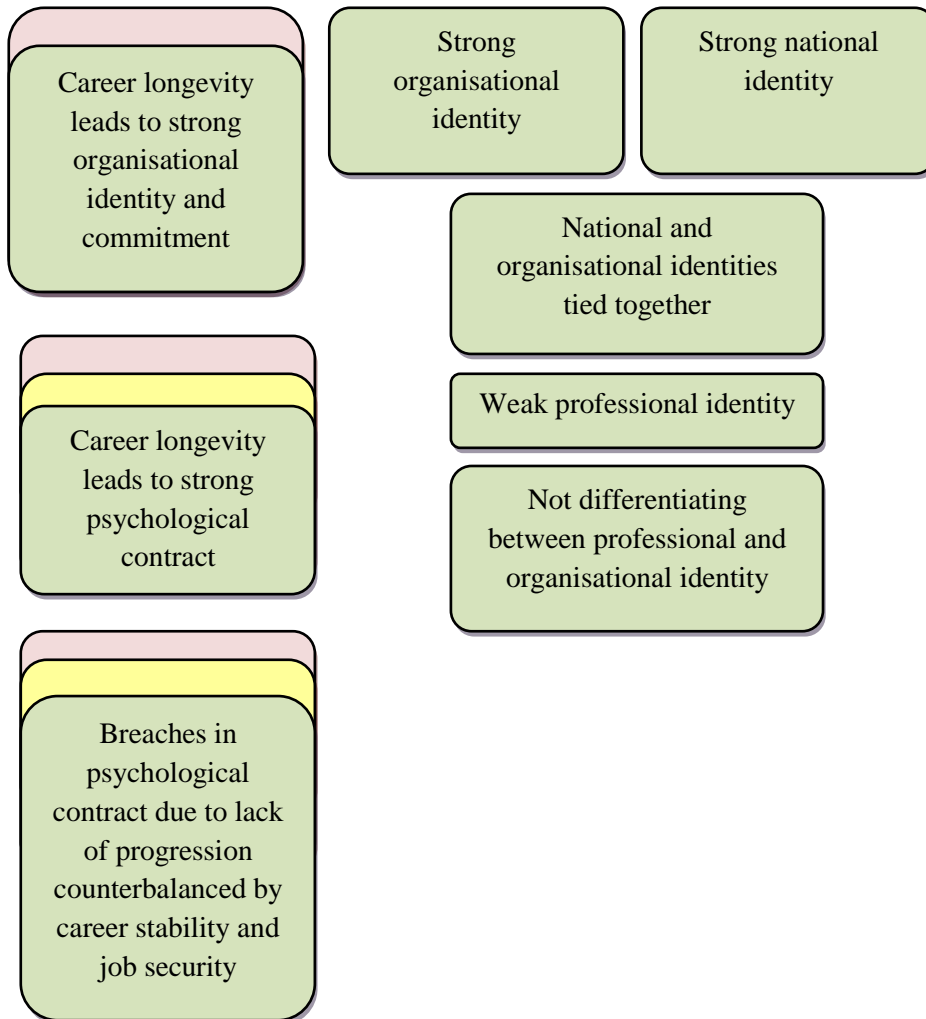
Career longevity leads to strong organisational identity and commitment

Strong organisational identity

Strong national identity

National and organisational identities tied together

Weak professional identity

Not differentiating between professional and organisational identity

Career longevity leads to strong psychological contract

Breaches in psychological contract due to lack of progression counterbalanced by career stability and job security